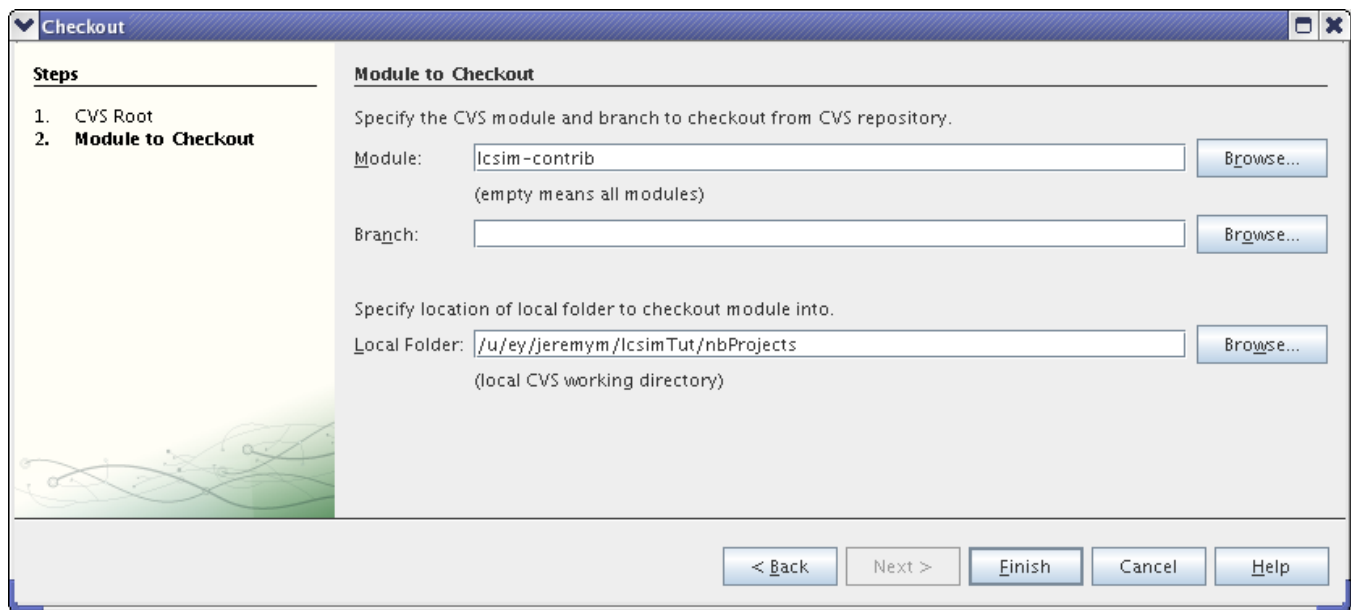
Checkout

Steps

1. CVS Root
2. Module to Checkout

Module to Checkout

Specify the CVS module and branch to checkout from CVS repository.

Module: lcsim-contrib Browse...

(empty means all modules)

Branch: Browse...

Specify location of local folder to checkout module into.

Local Folder: /u/ey/jeremym/lcsimTut/nbProjects Browse...

(local CVS working directory)

< Back Next > Finish Cancel Help